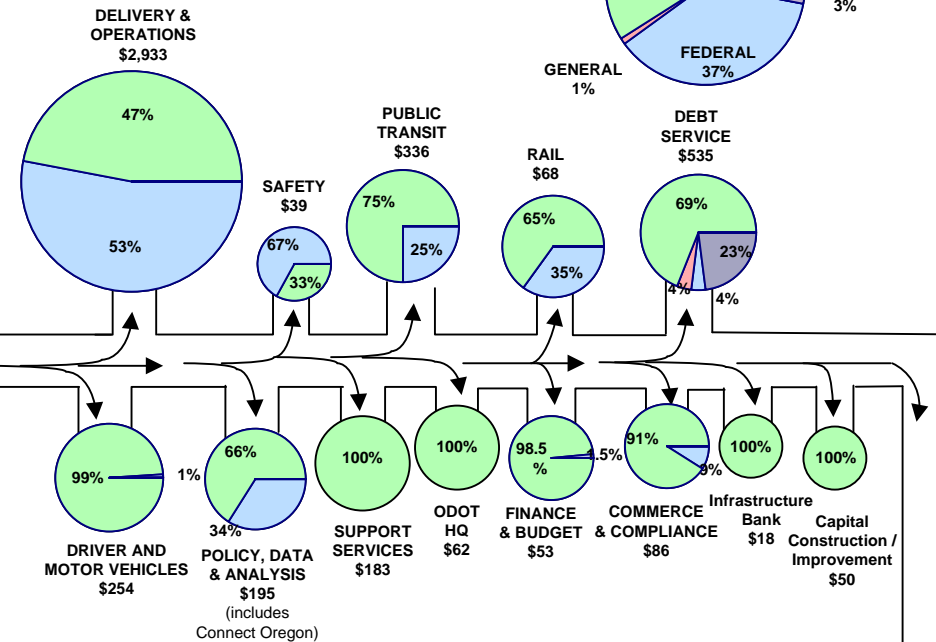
DELIVERY & OPERATIONS $2,933

47%

53%

3%

GENERAL 1%

FEDERAL 37%

PUBLIC TRANSIT $336

75%

25%

SAFETY $39

67%

33%

RAIL $68

65%

35%

DEBT SERVICE $535

69%

23%

4%

4%

99%

1%

DRIVER AND MOTOR VEHICLES $254

66%

34%

POLICY, DATA & ANALYSIS $195 (includes Connect Oregon)

100%

SUPPORT SERVICES $183

100%

ODOT HQ $62

98.5 %

1.5%

FINANCE & BUDGET $53

91%

9%

COMMERCE & COMPLIANCE $86

100%

Infrastructure Bank $18

100%

Capital Construction / Improvement $50